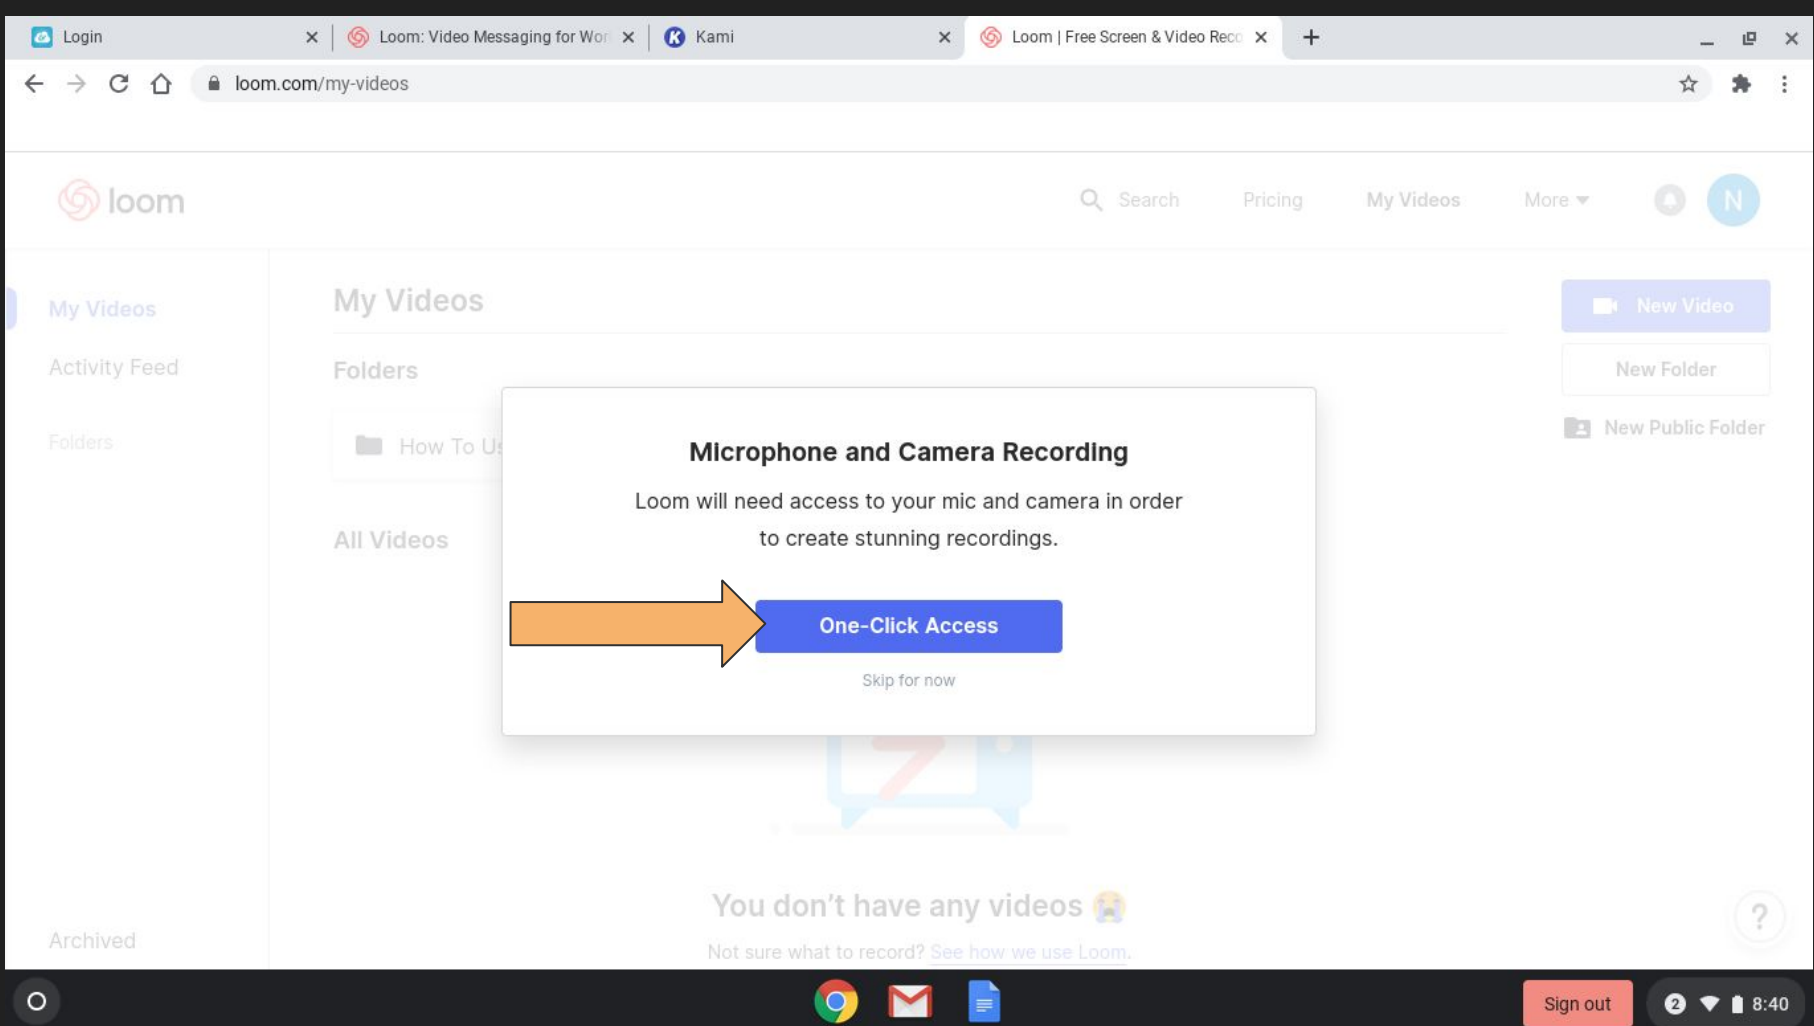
Login
Loom: Video Messaging for Wor
Kami
Loom | Free Screen & Video Reco
loom.com/my-videos

loom
Search Pricing My Videos More
N

My Videos
Activity Feed
Folders
Archived

My Videos
Folders
How To U
All Videos

New Video
New Folder
New Public Folder

Microphone and Camera Recording
Loom will need access to your mic and camera in order to create stunning recordings.
One-Click Access
Skip for now

You don't have any videos
Not sure what to record? See how we use Loom.

?

Sign out
2 8:40